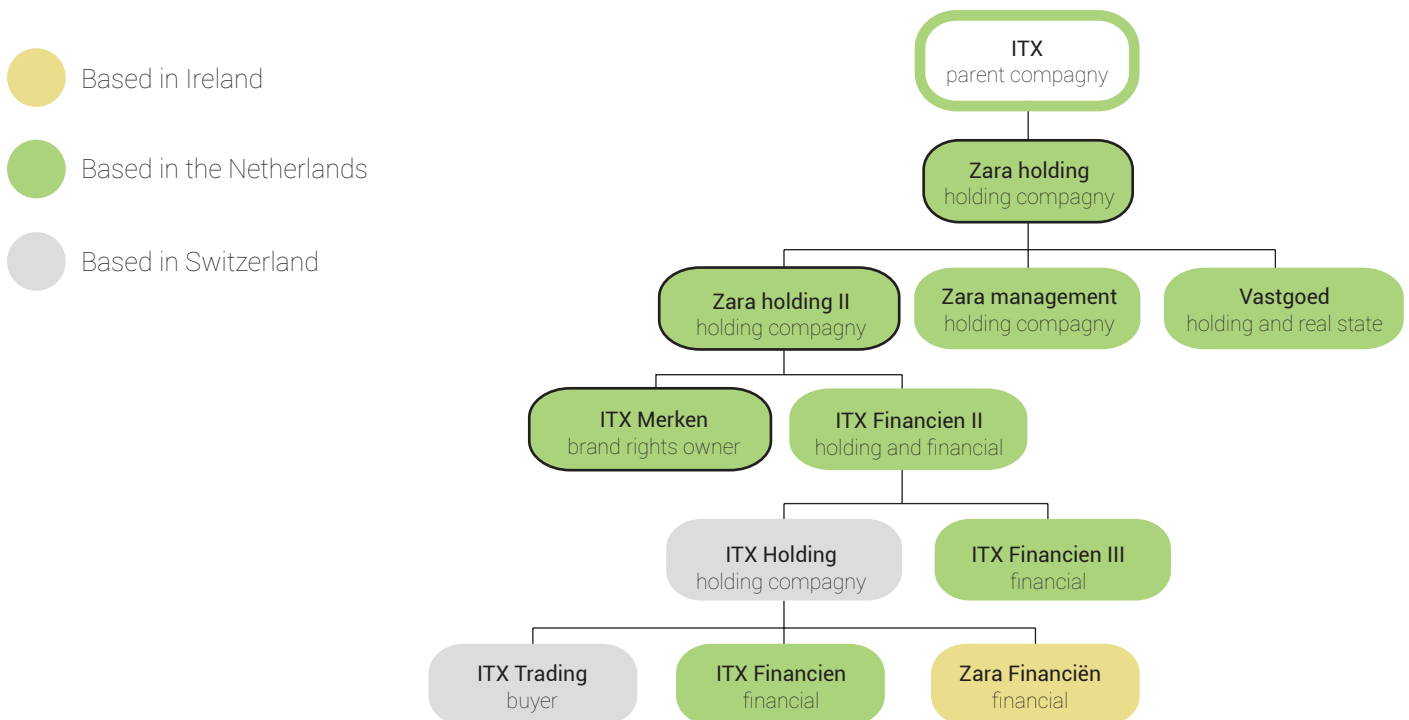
Based in Ireland

Based in the Netherlands

Based in Switzerland

ITX
parent compagny

Zara holding
holding compagny

Zara holding II
holding compagny

Zara management
holding compagny

Vastgoed
holding and real state

ITX Merken
brand rights owner

ITX Financien II
holding and financial

ITX Holding
holding compagny

ITX Financien III
financial

ITX Trading
buyer

ITX Financien
financial

Zara Financiën
financial